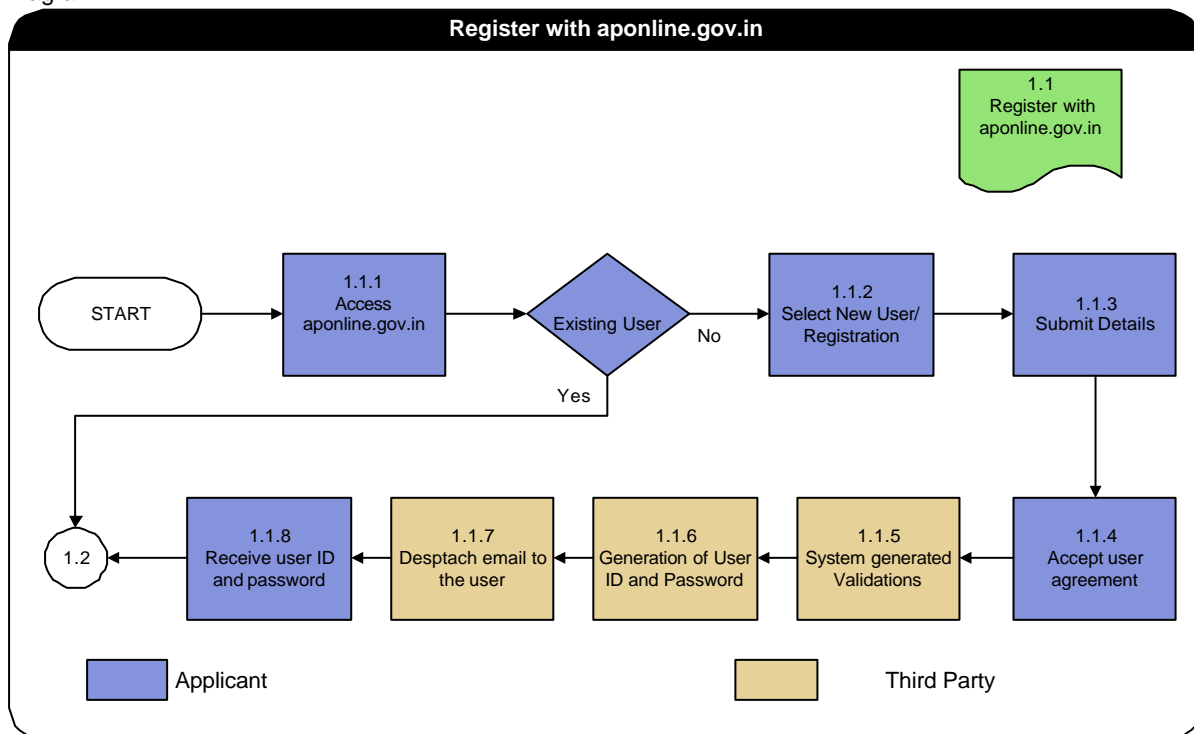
Register with aponline.gov.in

1.1
Register with aponline.gov.in

START

1.1.1
Access aponline.gov.in

Existing User

No

Yes

1.1.2
Select New User/ Registration

1.1.3
Submit Details

1.1.4
Accept user agreement

1.1.5
System generated Validations

1.1.6
Generation of User ID and Password

1.1.7
Desptach email to the user

1.1.8
Receive user ID and password

1.2

Applicant

Third Party